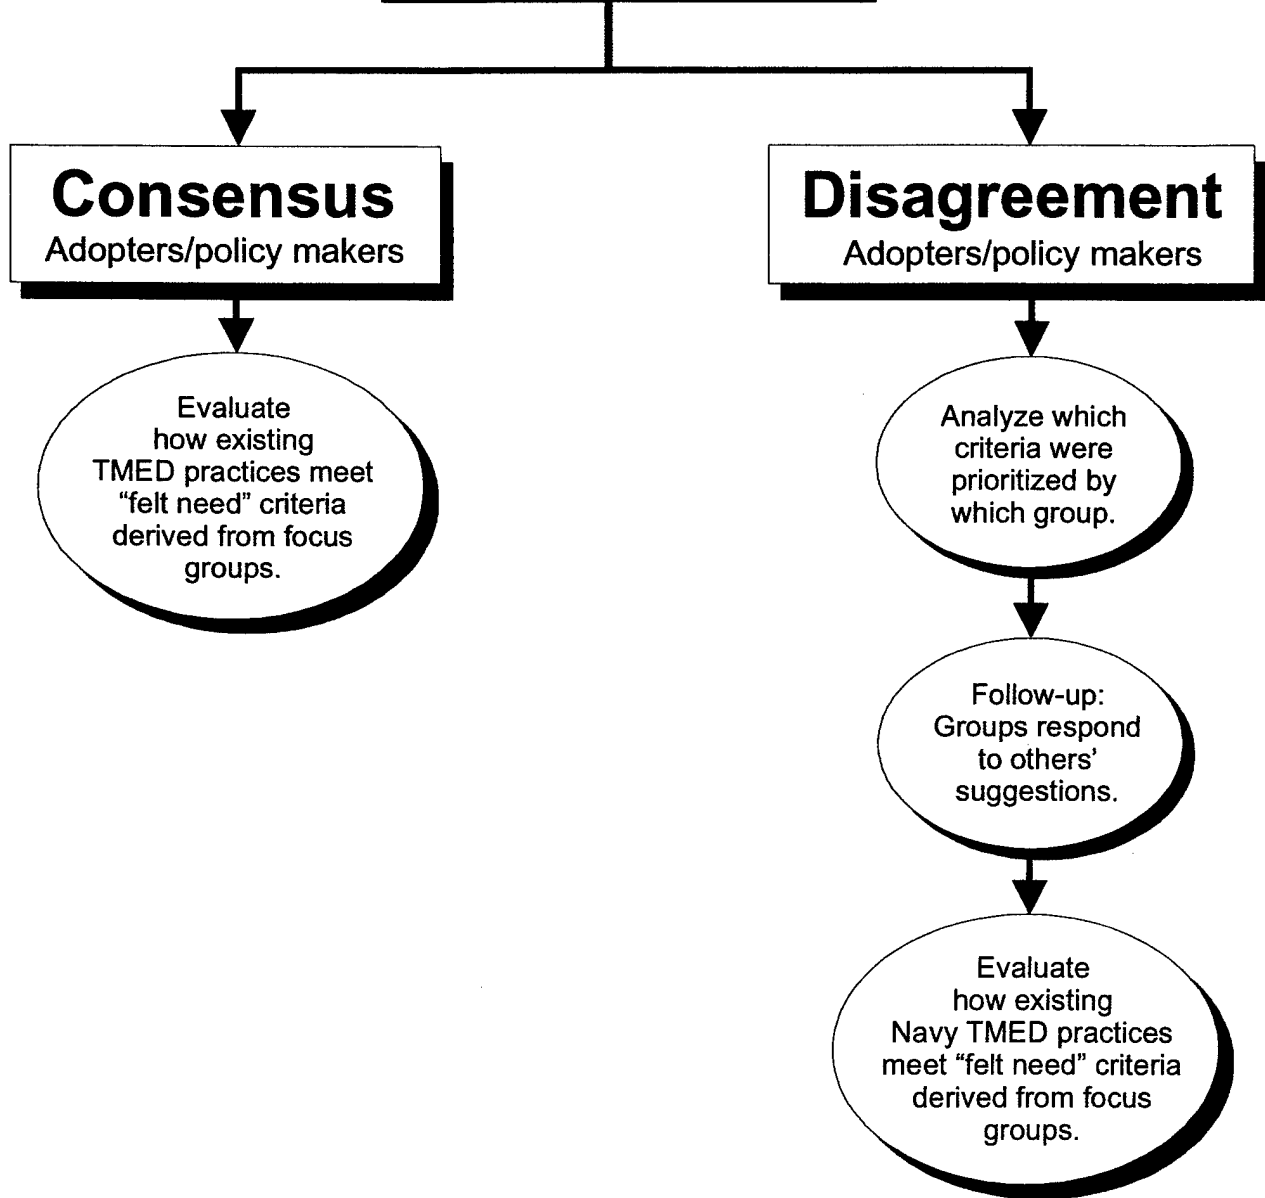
Consensus
Adopters/policy makers

Evaluate how existing TMED practices meet “felt need” criteria derived from focus groups.

Disagreement
Adopters/policy makers

Analyze which criteria were prioritized by which group.

Follow-up: Groups respond to others’ suggestions.

Evaluate how existing Navy TMED practices meet “felt need” criteria derived from focus groups.